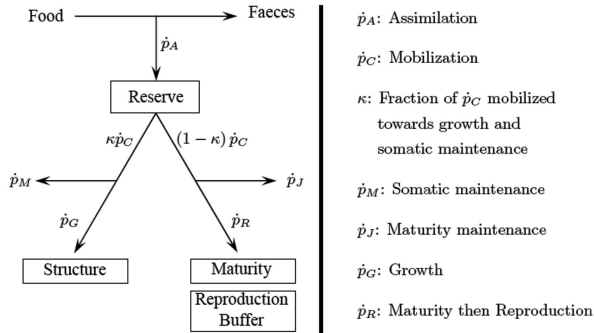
Food

Faeces

$\dot{p}_A$

Reserve

$\kappa\dot{p}_C$

$(1-\kappa)\,\dot{p}_C$

$\dot{p}_M$

$\dot{p}_J$

$\dot{p}_G$

$\dot{p}_R$

Structure

Maturity

Reproduction Buffer

$\dot{p}_A$: Assimilation

$\dot{p}_C$: Mobilization

$\kappa$: Fraction of $\dot{p}_C$ mobilized towards growth and somatic maintenance

$\dot{p}_M$: Somatic maintenance

$\dot{p}_J$: Maturity maintenance

$\dot{p}_G$: Growth

$\dot{p}_R$: Maturity then Reproduction